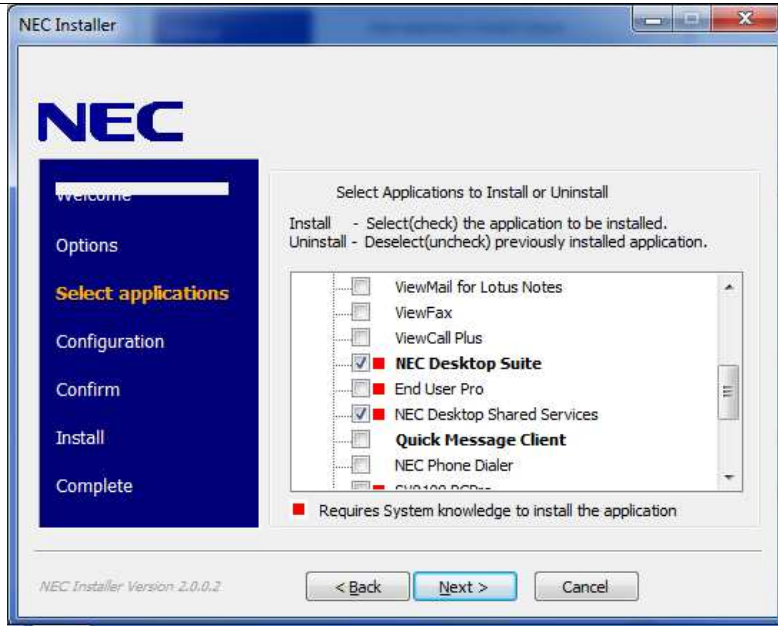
NEC Installer

NEC

Welcome

Options

Select applications

Configuration

Confirm

Install

Complete

Select Applications to Install or Uninstall

Install - Select(check) the application to be installed.
Uninstall - Deselect(uncheck) previously installed application.

ViewMail for Lotus Notes
ViewFax
ViewCall Plus
NEC Desktop Suite
End User Pro
NEC Desktop Shared Services
Quick Message Client
NEC Phone Dialer
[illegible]

Requires System knowledge to install the application

NEC Installer Version 2.0.0.2

< Back
Next >
Cancel